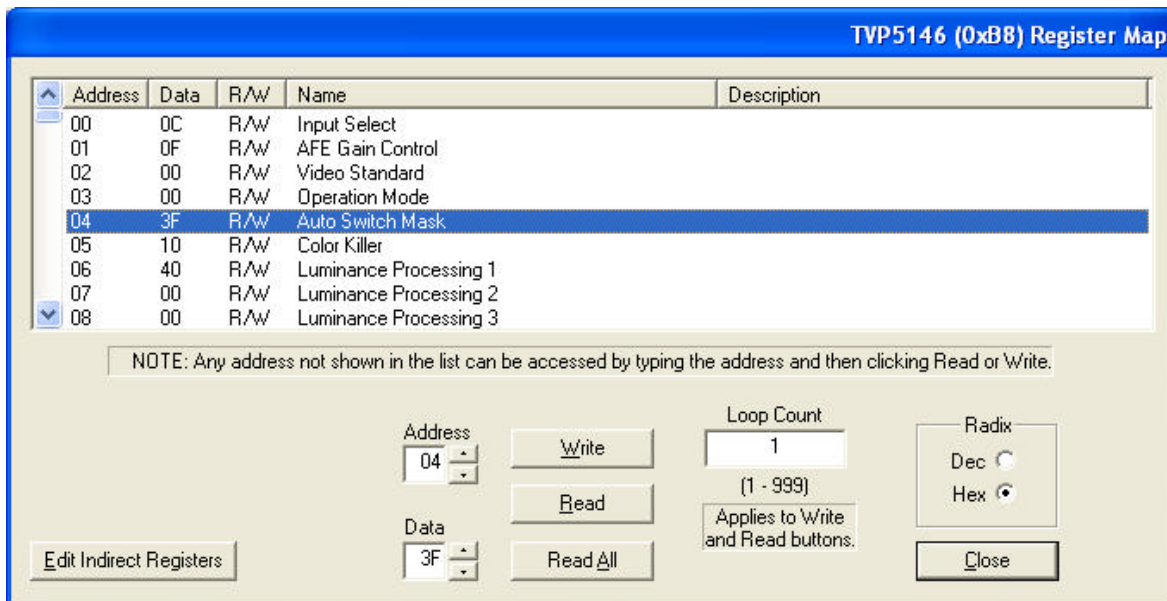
TVP5146 (0xB8) Register Map

| Address | Data | R/W | Name | Description |
|---|---|---|---|---|
| 00 | 0C | R/W | Input Select | |
| 01 | 0F | R/W | AFE Gain Control | |
| 02 | 00 | R/W | Video Standard | |
| 03 | 00 | R/W | Operation Mode | |
| 04 | 3F | R/W | Auto Switch Mask | |
| 05 | 10 | R/W | Color Killer | |
| 06 | 40 | R/W | Luminance Processing 1 | |
| 07 | 00 | R/W | Luminance Processing 2 | |
| 08 | 00 | R/W | Luminance Processing 3 | |

NOTE: Any address not shown in the list can be accessed by typing the address and then clicking Read or Write.

Address
04

Data
3F

Write

Read

Read All

Loop Count
1
(1 - 999)
Applies to Write and Read buttons.

Radix
Dec
Hex

Close

Edit Indirect Registers